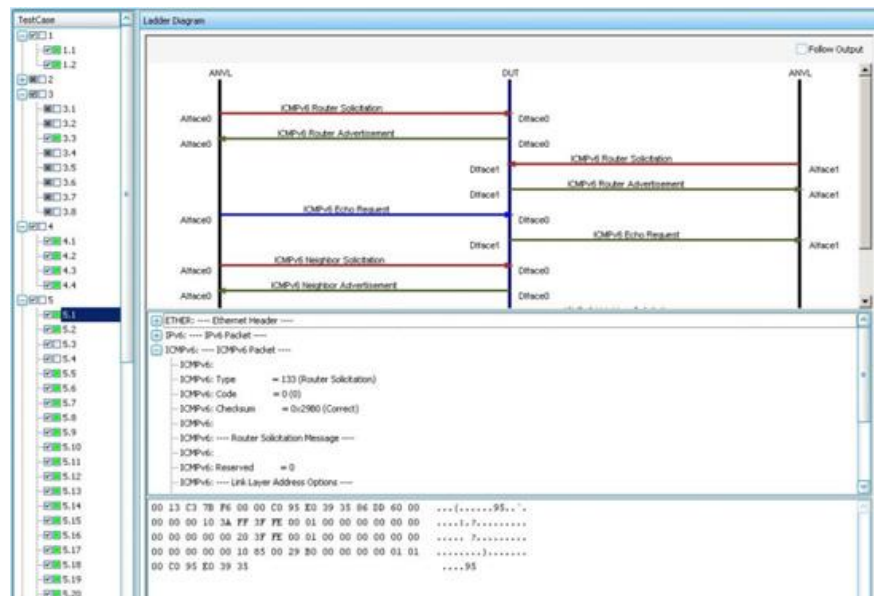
TestCase

1
1.1
1.2
2
3
3.1
3.2
3.3
3.4
3.5
3.6
3.7
3.8
4
4.1
4.2
4.3
4.4
5
5.1
5.2
5.3
5.4
5.5
5.6
5.7
5.8
5.9
5.10
5.11
5.12
5.13
5.14
5.15
5.16
5.17
5.18
5.19
5.20

Ladder Diagram

Follow Output

ANVL
DUT
ANVL

Aiface0
ICMPv6 Router Solicitation
Diface0

Aiface0
ICMPv6 Router Advertisement
Diface0

Diface1
ICMPv6 Router Solicitation
Aiface1

Diface1
ICMPv6 Router Advertisement
Aiface1

Aiface0
ICMPv6 Echo Request
Diface0

Diface1
ICMPv6 Echo Request
Aiface1

Aiface0
ICMPv6 Neighbor Solicitation
Diface0

Aiface0
ICMPv6 Neighbor Advertisement
Diface0

ETHER: ---- Ethernet Header ----
IPv6: ---- IPv6 Packet ----
ICMPv6: ---- ICMPv6 Packet ----
ICMPv6:
ICMPv6: Type = 133 (Router Solicitation)
ICMPv6: Code = 0 (0)
ICMPv6: Checksum = 0x2980 (Correct)
ICMPv6:
ICMPv6: ---- Router Solicitation Message ----
ICMPv6:
ICMPv6: Reserved = 0
ICMPv6: ---- Link Layer Address Options ----

00 13 C3 7B F6 00 00 C0 95 E0 39 35 86 DD 60 00 ...{......95..`.
00 00 00 10 3A FF 3F FE 00 01 00 00 00 00 00 00 ....:.?.........
00 00 00 00 00 20 3F FE 00 01 00 00 00 00 00 00 ..... ?.........
00 00 00 00 00 10 85 00 29 80 00 00 00 00 01 01 ........).......
00 C0 95 E0 39 35 ....95